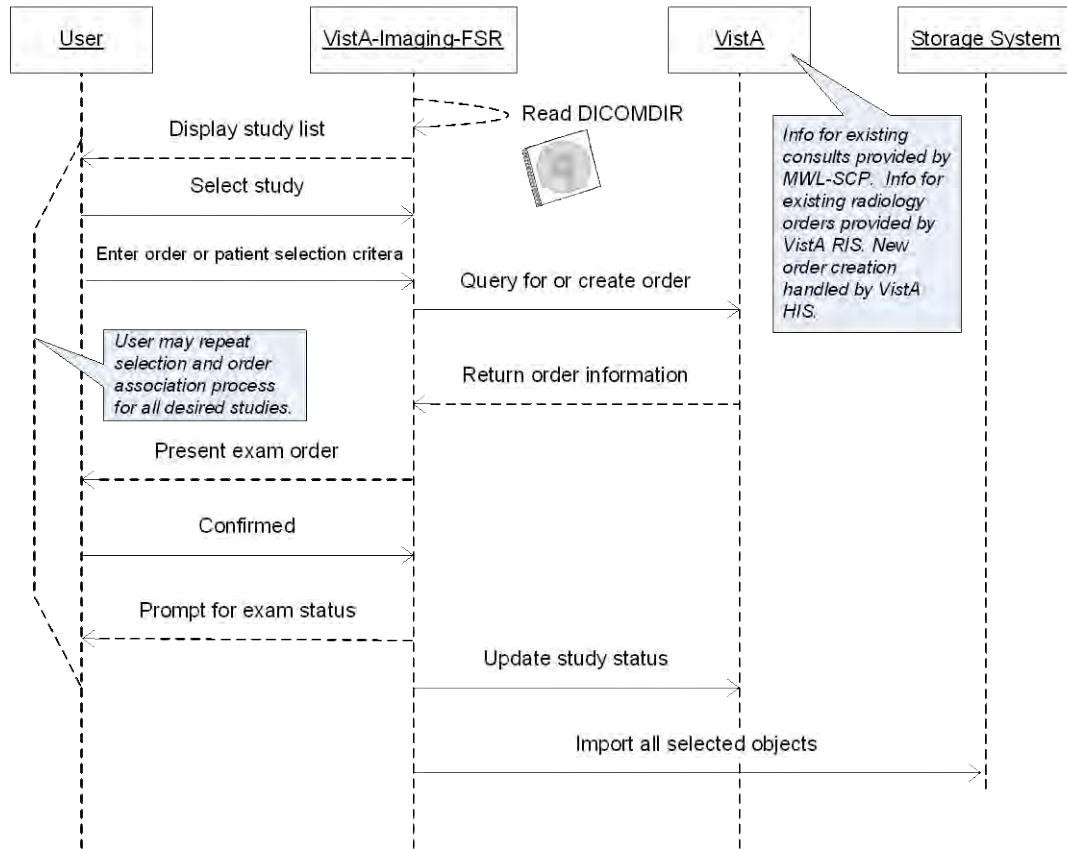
User

VistA-Imaging-FSR

VistA

Storage System

Read DICOMDIR

Info for existing consults provided by MWL-SCP. Info for existing radiology orders provided by VistA RIS. New order creation handled by VistA HIS.

Display study list

Select study

Enter order or patient selection critera

Query for or create order

User may repeat selection and order association process for all desired studies.

Return order information

Present exam order

Confirmed

Prompt for exam status

Update study status

Import all selected objects